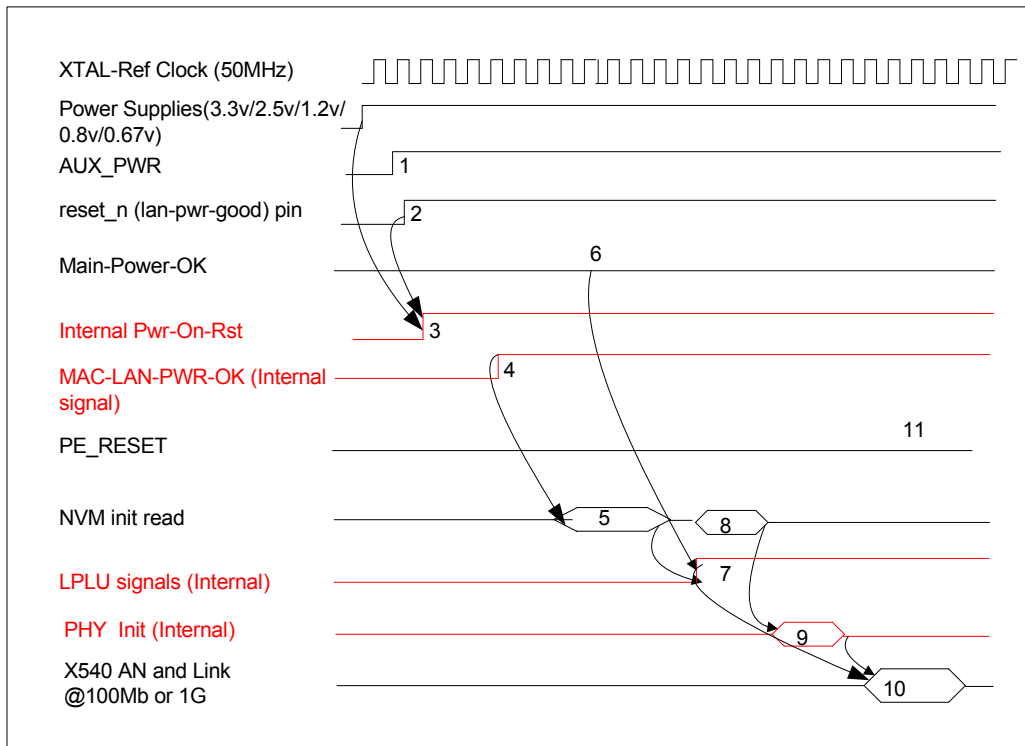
XTAL-Ref Clock (50MHz)

Power Supplies(3.3v/2.5v/1.2v/0.8v/0.67v)

AUX_PWR

1

reset_n (lan-pwr-good) pin

2

Main-Power-OK

6

Internal Pwr-On-Rst

3

MAC-LAN-PWR-OK (Internal signal)

4

PE_RESET

11

NVM init read

5

8

LPLU signals (Internal)

7

PHY Init (Internal)

9

X540 AN and Link @100Mb or 1G

10